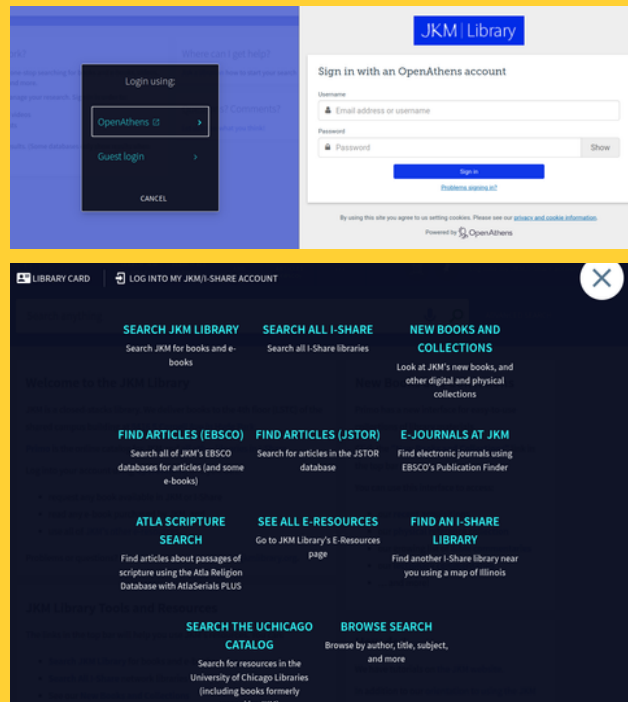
Login using:

OpenAthens

Guest login

CANCEL

JKM | Library

Sign in with an OpenAthens account

Username

Email address or username

Password

Password

Show

Sign in

Problems signing in?

By using this site you agree to us setting cookies. Please see our privacy and cookie information.

Powered by OpenAthens

LIBRARY CARD

LOG INTO MY JKM/I-SHARE ACCOUNT

SEARCH JKM LIBRARY
Search JKM for books and e-books

SEARCH ALL I-SHARE
Search all I-Share libraries

NEW BOOKS AND COLLECTIONS
Look at JKM's new books, and other digital and physical collections

FIND ARTICLES (EBSCO)
Search all of JKM's EBSCO databases for articles (and some e-books)

FIND ARTICLES (JSTOR)
Search for articles in the JSTOR database

E-JOURNALS AT JKM
Find electronic journals using EBSCO's Publication Finder

ATLA SCRIPTURE SEARCH
Find articles about passages of scripture using the Atla Religion Database with AtlaSerials PLUS

SEE ALL E-RESOURCES
Go to JKM Library's E-Resources page

FIND AN I-SHARE LIBRARY
Find another I-Share library near you using a map of Illinois

SEARCH THE UCHICAGO CATALOG
Search for resources in the University of Chicago Libraries (including books formerly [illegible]

BROWSE SEARCH
Browse by author, title, subject, and more